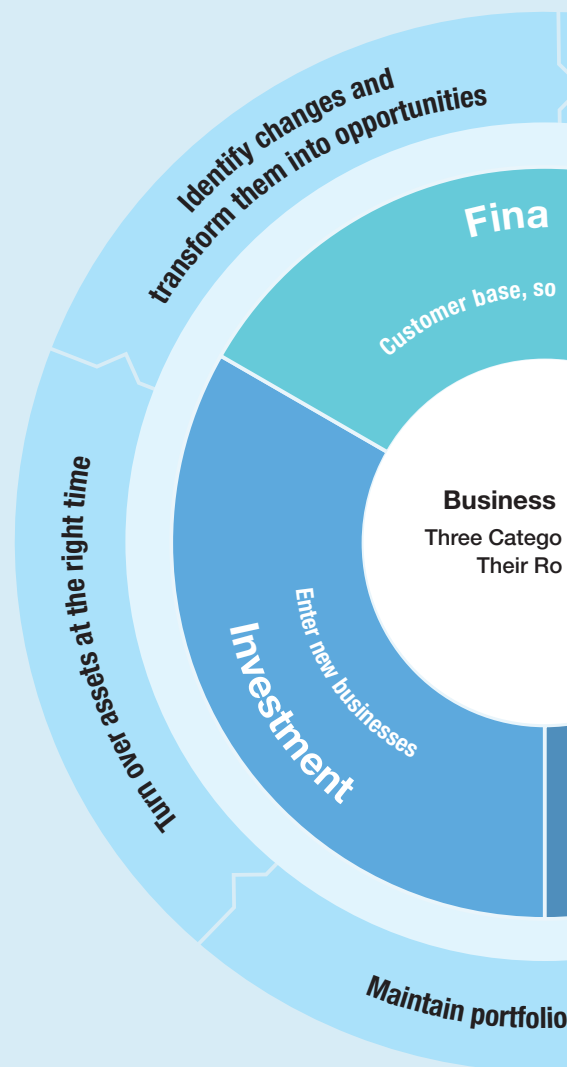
Identify changes and transform them into opportunities

Fina

Customer base, so

Business

Three Catego

Their Ro

Turn over assets at the right time

Enter new businesses

Investment

Maintain portfolio